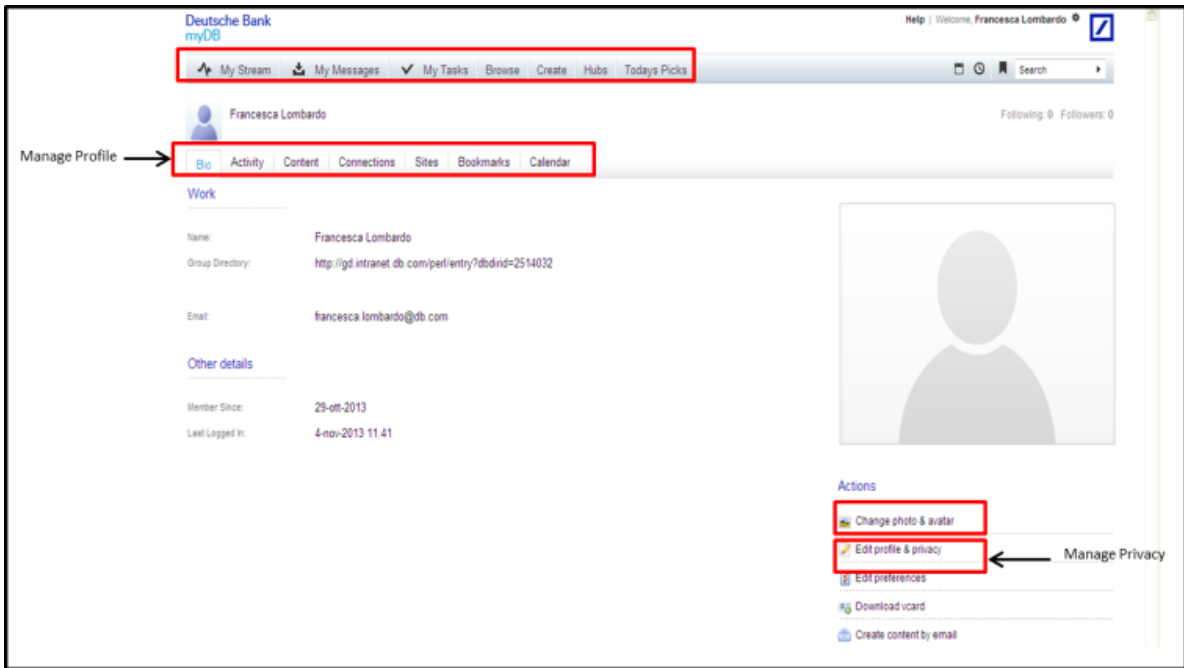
Deutsche Bank
myDB

Help | Welcome, Francesca Lombardo

My Stream | My Messages | My Tasks | Browse | Create | Hubs | Todays Picks

Search

Francesca Lombardo

Following: 0 Followers: 0

Manage Profile

Bio | Activity | Content | Connections | Sites | Bookmarks | Calendar

Work

Name: Francesca Lombardo
Group Directory: http://gd.intranet.db.com/perl/entry?dbdirid=2514032

Email: francesca.lombardo@db.com

Other details

Member Since: 29-ott-2013
Last Logged In: 4-nov-2013 11.41

Actions

Change photo & avatar
Edit profile & privacy
Edit preferences
Download vcard
Create content by email

Manage Privacy